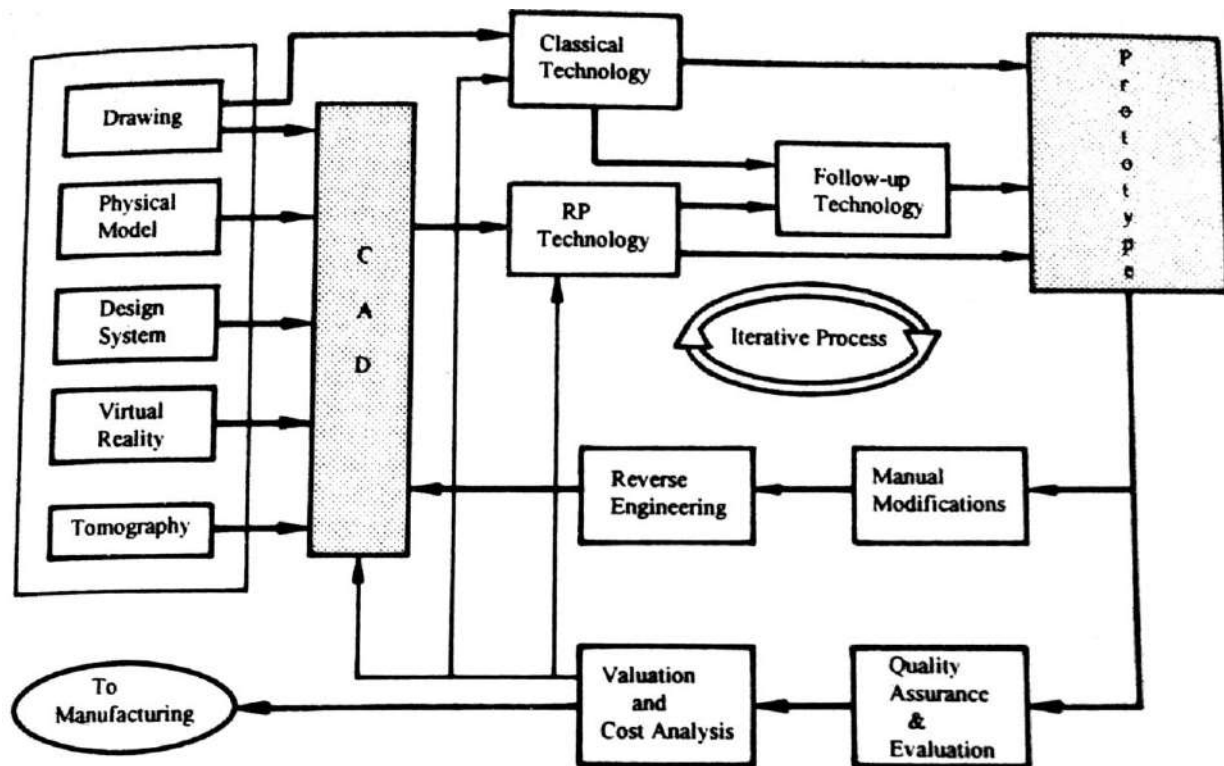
Drawing

Physical Model

Design System

Virtual Reality

Tomography

C
A
D

Classical Technology

RP Technology

Follow-up Technology

P
r
o
t
o
t
y
p
e

Iterative Process

Reverse Engineering

Manual Modifications

To Manufacturing

Valuation and Cost Analysis

Quality Assurance & Evaluation